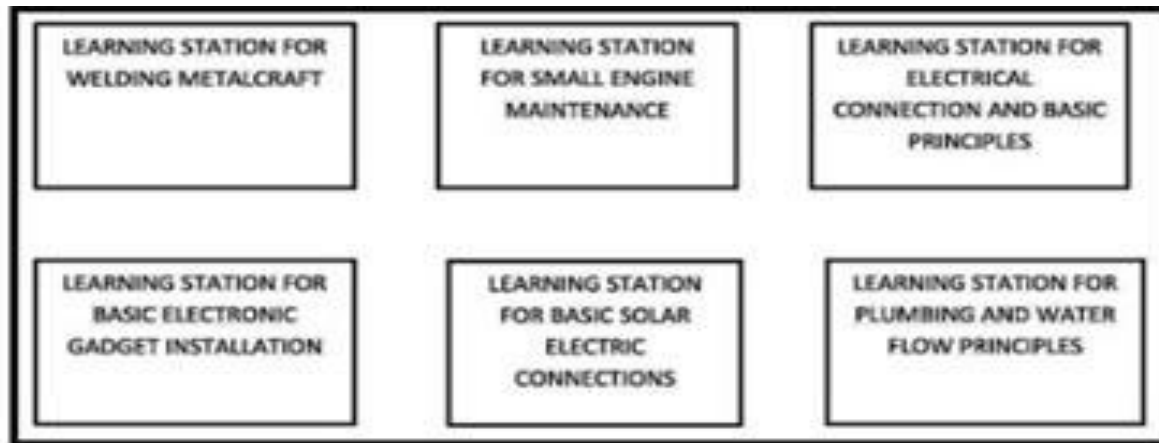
LEARNING STATION FOR WELDING METALCRAFT

LEARNING STATION FOR SMALL ENGINE MAINTENANCE

LEARNING STATION FOR ELECTRICAL CONNECTION AND BASIC PRINCIPLES

LEARNING STATION FOR BASIC ELECTRONIC GADGET INSTALLATION

LEARNING STATION FOR BASIC SOLAR ELECTRIC CONNECTIONS

LEARNING STATION FOR PLUMBING AND WATER FLOW PRINCIPLES